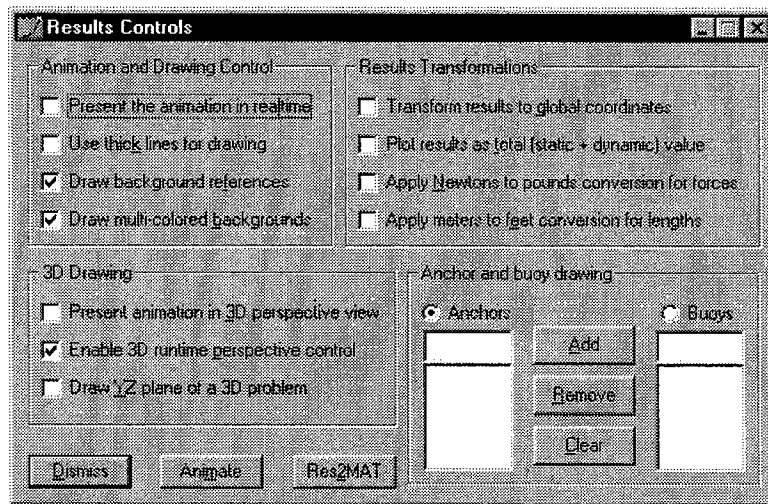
Results Controls

Animation and Drawing Control
Present the animation in realtime
Use thick lines for drawing
Draw background references
Draw multi-colored backgrounds

Results Transformations
Transform results to global coordinates
Plot results as total (static + dynamic) value
Apply Newtons to pounds conversion for forces
Apply meters to feet conversion for lengths

3D Drawing
Present animation in 3D perspective view
Enable 3D runtime perspective control
Draw YZ plane of a 3D problem

Anchor and buoy drawing
Anchors
Buoys
Add
Remove
Clear

Dismiss
Animate
Res2MAT